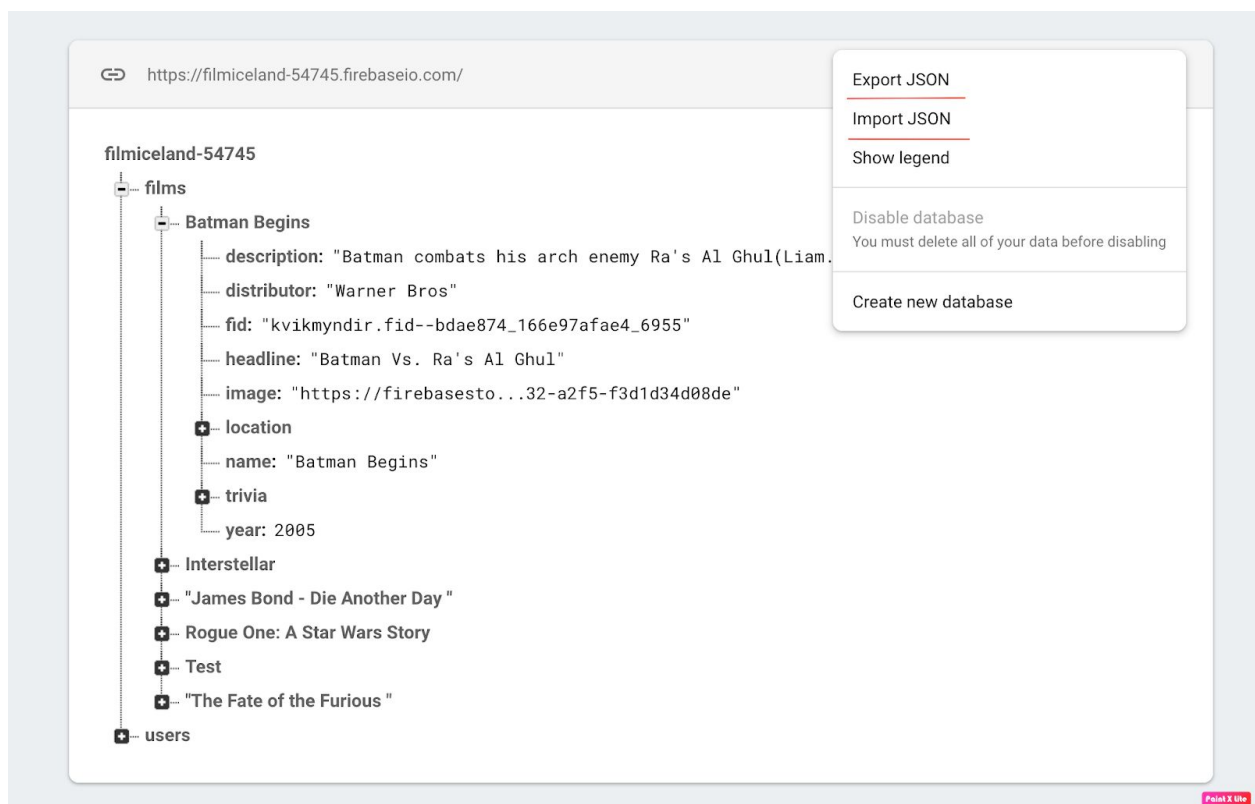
https://filmiceland-54745.firebaseio.com/

filmiceland-54745
films
Batman Begins
description: "Batman combats his arch enemy Ra's Al Ghul(Liam.
distributor: "Warner Bros"
fid: "kvikmyndir.fid--bdae874_166e97afae4_6955"
headline: "Batman Vs. Ra's Al Ghul"
image: "https://firebasesto...32-a2f5-f3d1d34d08de"
location
name: "Batman Begins"
trivia
year: 2005
Interstellar
"James Bond - Die Another Day "
Rogue One: A Star Wars Story
Test
"The Fate of the Furious "
users

Export JSON
Import JSON
Show legend
Disable database
You must delete all of your data before disabling
Create new database

Paint X lite